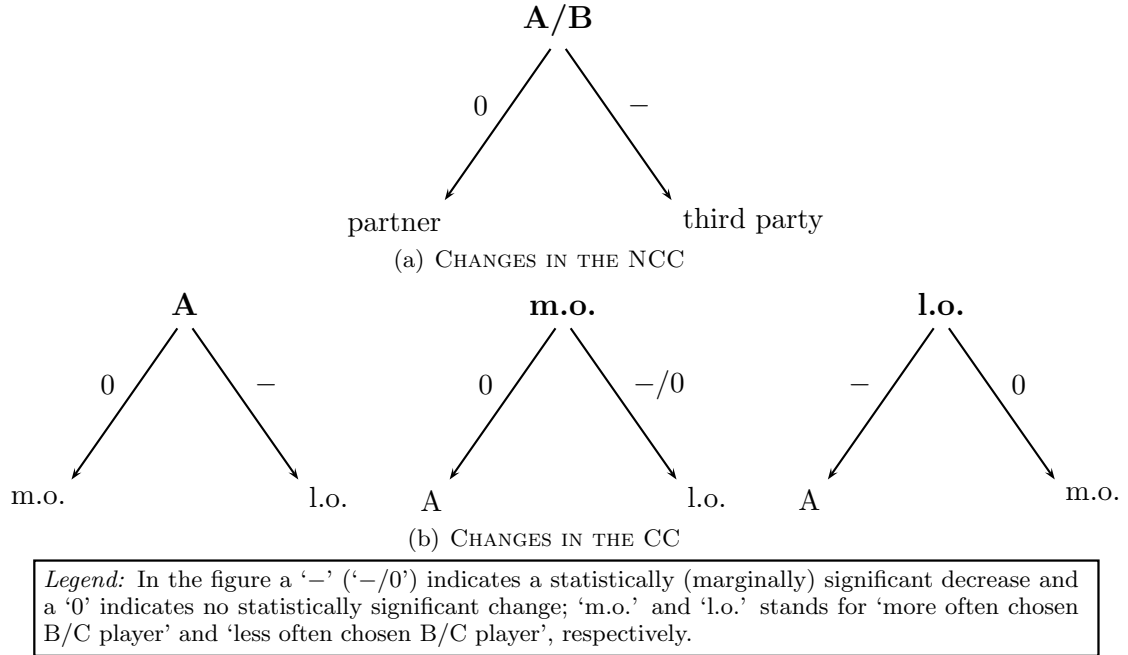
**A/B**

0

–

partner

third party

(a) Changes in the NCC

**A**

0

–

m.o.

l.o.

**m.o.**

0

–/0

A

l.o.

**l.o.**

–

0

A

m.o.

(b) Changes in the CC

*Legend:* In the figure a '–' ('–/0') indicates a statistically (marginally) significant decrease and a '0' indicates no statistically significant change; 'm.o.' and 'l.o.' stands for 'more often chosen B/C player' and 'less often chosen B/C player', respectively.